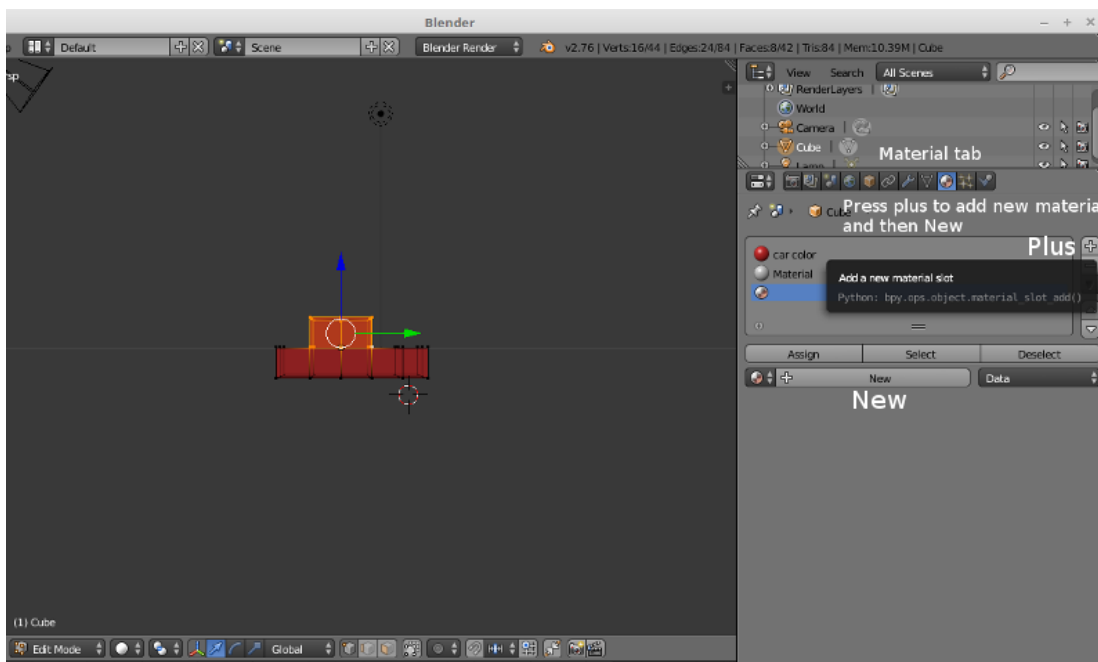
Blender

Default

Scene

Blender Render

v2.76 | Verts:16/44 | Edges:24/84 | Faces:8/42 | Tris:84 | Mem:10.39M | Cube

sp

View Search All Scenes

RenderLayers

World

Camera

Cube

Lamp

Material tab

Cube

Press plus to add new materia and then New

Plus

car color

Material

Add a new material slot

Python: bpy.ops.object.material_slot_add()

Assign Select Deselect

New Data

New

(1) Cube

Edit Mode

Global